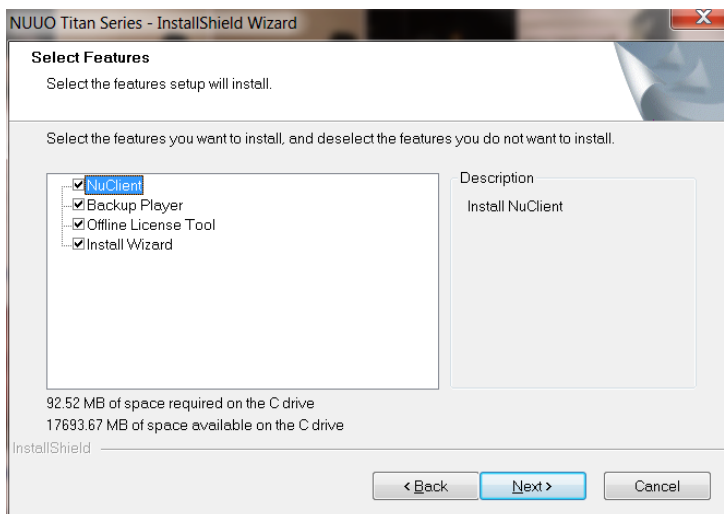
NUUO Titan Series - InstallShield Wizard

Select Features

Select the features setup will install.

Select the features you want to install, and deselect the features you do not want to install.

NuClient
Backup Player
Offline License Tool
Install Wizard

Description

Install NuClient

92.52 MB of space required on the C drive
17693.67 MB of space available on the C drive

InstallShield

< Back
Next >
Cancel